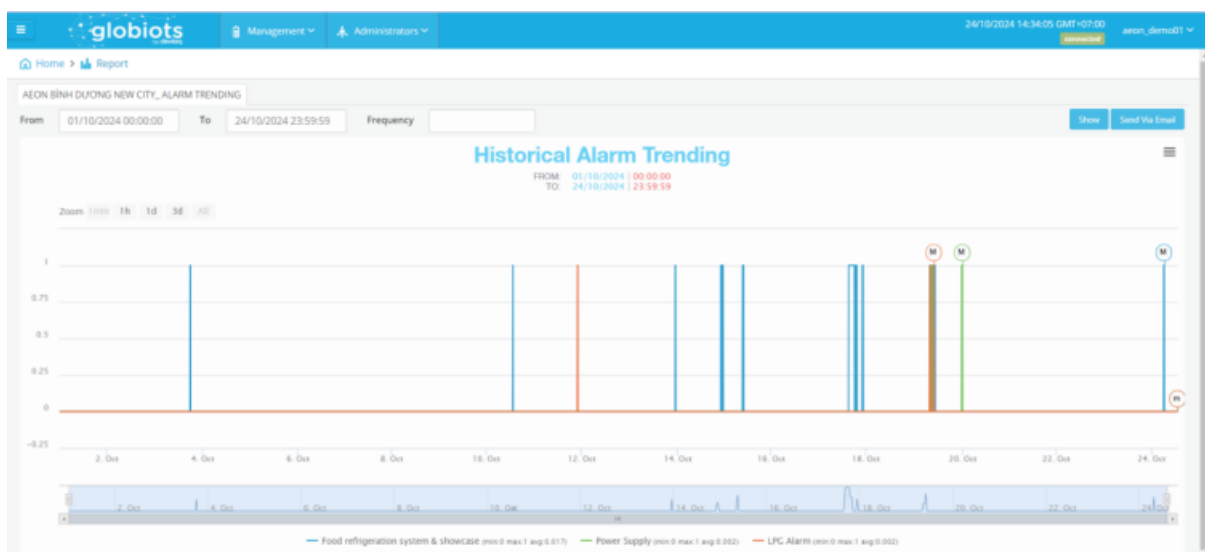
globiots

Management

Administrators

24/10/2024 14:34:05 GMT+07:00

connected

aeon_demo01

Home > Report

AEON BÌNH DƯƠNG NEW CITY_ ALARM TRENDING

From 01/10/2024 00:00:00 To 24/10/2024 23:59:59 Frequency

Show Send Via Email

Historical Alarm Trending

FROM: 01/10/2024 | 00:00:00
TO: 24/10/2024 | 23:59:59

Zoom 1min 1h 1d 3d All

1
0.75
0.5
0.25
0
-0.25

M M M m

2. Oct 4. Oct 6. Oct 8. Oct 10. Oct 12. Oct 14. Oct 16. Oct 18. Oct 20. Oct 22. Oct 24. Oct

2. Oct 4. Oct 6. Oct 8. Oct 10. Oct 12. Oct 14. Oct 16. Oct 18. Oct 20. Oct 22. Oct 24. Oct

Food refrigeration system & showcase (min:0 max:1 avg:0.017) Power Supply (min:0 max:1 avg:0.002) LPG Alarm (min:0 max:1 avg:0.002)